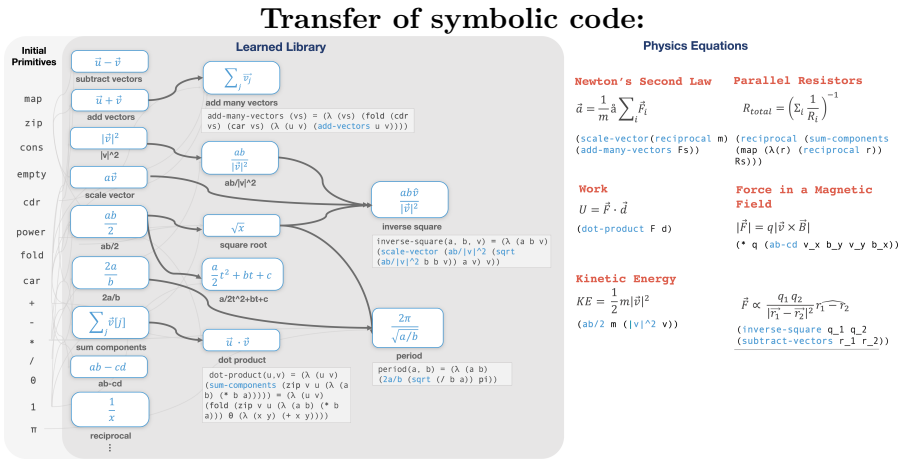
Transfer of symbolic code:

Initial Primitives

map
zip
cons
empty
cdr
power
fold
car
+
-
*
/
0
1
π

Learned Library

$\vec{u}-\vec{v}$
subtract vectors

$\vec{u}+\vec{v}$
add vectors

$|\vec{v}|^2$
|v|^2

$a\vec{v}$
scale vector

$\frac{ab}{2}$
ab/2

$\frac{2a}{b}$
2a/b

$\sum_j \vec{v}[j]$
sum components

$ab-cd$
ab-cd

$\frac{1}{x}$
reciprocal
⋮

$\sum_i \vec{v_i}$
add many vectors

add-many-vectors (vs) = (λ (vs) (fold (cdr vs) (car vs) (λ (u v) (add-vectors u v))))

$\frac{ab}{|\vec{v}|^2}$
ab/|v|^2

$\sqrt{x}$
square root

$\frac{a}{2}t^2+bt+c$
a/2t^2+bt+c

$\vec{u}\cdot\vec{v}$
dot product

dot-product(u,v) = (λ (u v) (sum-components (zip v u (λ (a b) (* b a))))) = (λ (u v) (fold (zip v u (λ (a b) (* b a))) 0 (λ (x y) (+ x y))))

$\frac{ab\hat{v}}{|\vec{v}|^2}$
inverse square

inverse-square(a, b, v) = (λ (a b v) (scale-vector (ab/|v|^2 (sqrt (ab/|v|^2 b b v)) a v) v))

$\frac{2\pi}{\sqrt{a/b}}$
period

period(a, b) = (λ (a b) (2a/b (sqrt (/ b a)) pi))

Physics Equations

Newton's Second Law
$\vec{a}=\frac{1}{m}\hat{a}\sum_i \vec{F_i}$
(scale-vector(reciprocal m) (add-many-vectors Fs))

Parallel Resistors
$R_{total}=\left(\Sigma_i \frac{1}{R_i}\right)^{-1}$
(reciprocal (sum-components (map (λ(r) (reciprocal r)) Rs)))

Work
$U=\vec{F}\cdot\vec{d}$
(dot-product F d)

Force in a Magnetic Field
$|\vec{F}|=q|\vec{v}\times\vec{B}|$
(* q (ab-cd v_x b_y v_y b_x))

Kinetic Energy
$KE=\frac{1}{2}m|\vec{v}|^2$
(ab/2 m (|v|^2 v))

$\vec{F}\propto\frac{q_1 q_2}{|\vec{r_1}-\vec{r_2}|^2}\widehat{r_1-r_2}$
(inverse-square q_1 q_2 (subtract-vectors r_1 r_2))